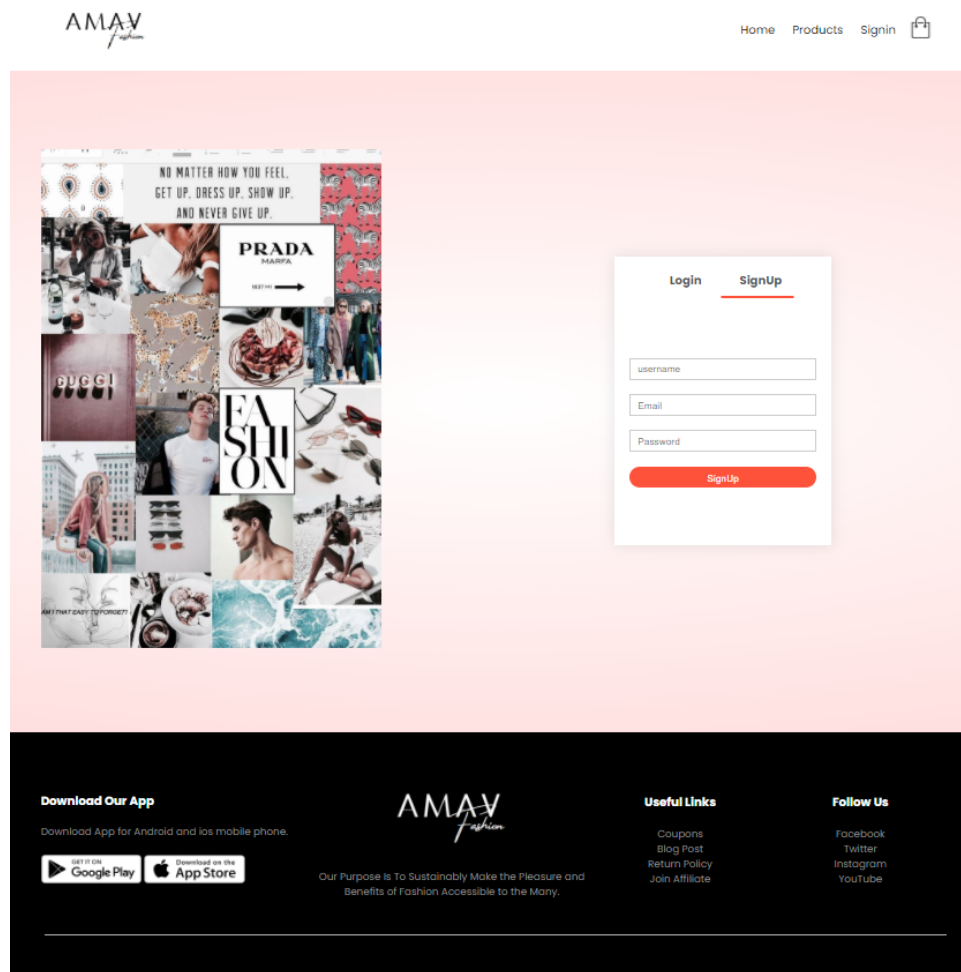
AMAV Fashion

Home Products Signin

NO MATTER HOW YOU FEEL, GET UP, DRESS UP, SHOW UP, AND NEVER GIVE UP.

PRADA MARFA

GUCCI

FA SHI ON

AM I THAT EASY TO FORGET?

Login SignUp

username

Email

Password

SignUp

Download Our App

Download App for Android and ios mobile phone.

GET IT ON Google Play

Download on the App Store

AMAV Fashion

Our Purpose Is To Sustainably Make the Pleasure and Benefits of Fashion Accessible to the Many.

Useful Links

Coupons
Blog Post
Return Policy
Join Affiliate

Follow Us

Facebook
Twitter
Instagram
YouTube